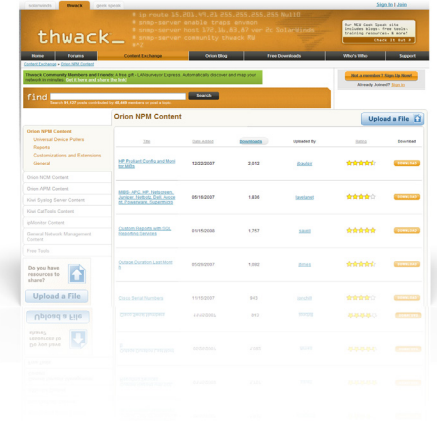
thwack

Sign In | Join

thwack_

> ip route 10.201.44.25 255.255.255.255 Null0
> snmp-server enable traps snmp
> snmp-server host 172.16.0.67 ver 2c SolarWinds
> snmp-server community thwack RW
#?

Our NCM Conf Space site includes blogs, free tools, training resources & more! Check it Out ▸

Home | Forums | Content Exchange | Orion Blog | Free Downloads | Who's Who | Support

Content Exchange » Orion NPM Content

Thwack Community Members and Friends > Get Gift - LANsurveyor Express. Automatically discover and map your network in minutes. Get it here and share the link!

Not a member? Sign Up Now!

Already Joined? Sign In

find

Search

Search 91,125 posts contributed by 86,440 members or start a topic

Orion NPM Content

Universal Device Pollers
Reports
Customizations and Extensions
General

Orion NCM Content
Orion NPM Content
Kiwi Syslog Server Content
Kiwi CatTools Content
ipMonitor Content
General Network Management Content
Free Tools

Do you have resources to share?

Upload a File

Orion NPM Content

Upload a File

| Title | Date Added | Downloads | Uploaded By | Rating | Download |
|---|---|---|---|---|---|
| HP Procurve Config and Mont for MIBs | 12/02/2007 | 3,012 | Brander | | Download |
| MIBS: APC, HP, Netscreen, Juniper, NetApp, Dell, Avaya, F5, Powerware, Supermicro | 05/16/2007 | 1,826 | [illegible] | | Download |
| Custom Heapoller with CQL Reporting Harvest | 01/05/2008 | 1,757 | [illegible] | | Download |
| Cisco Custom Last Month | 05/20/2007 | 1,592 | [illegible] | | Download |
| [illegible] | 11/15/2007 | 823 | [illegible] | | Download |
| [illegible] | 11/4/2006 | 611 | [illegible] | | Download |